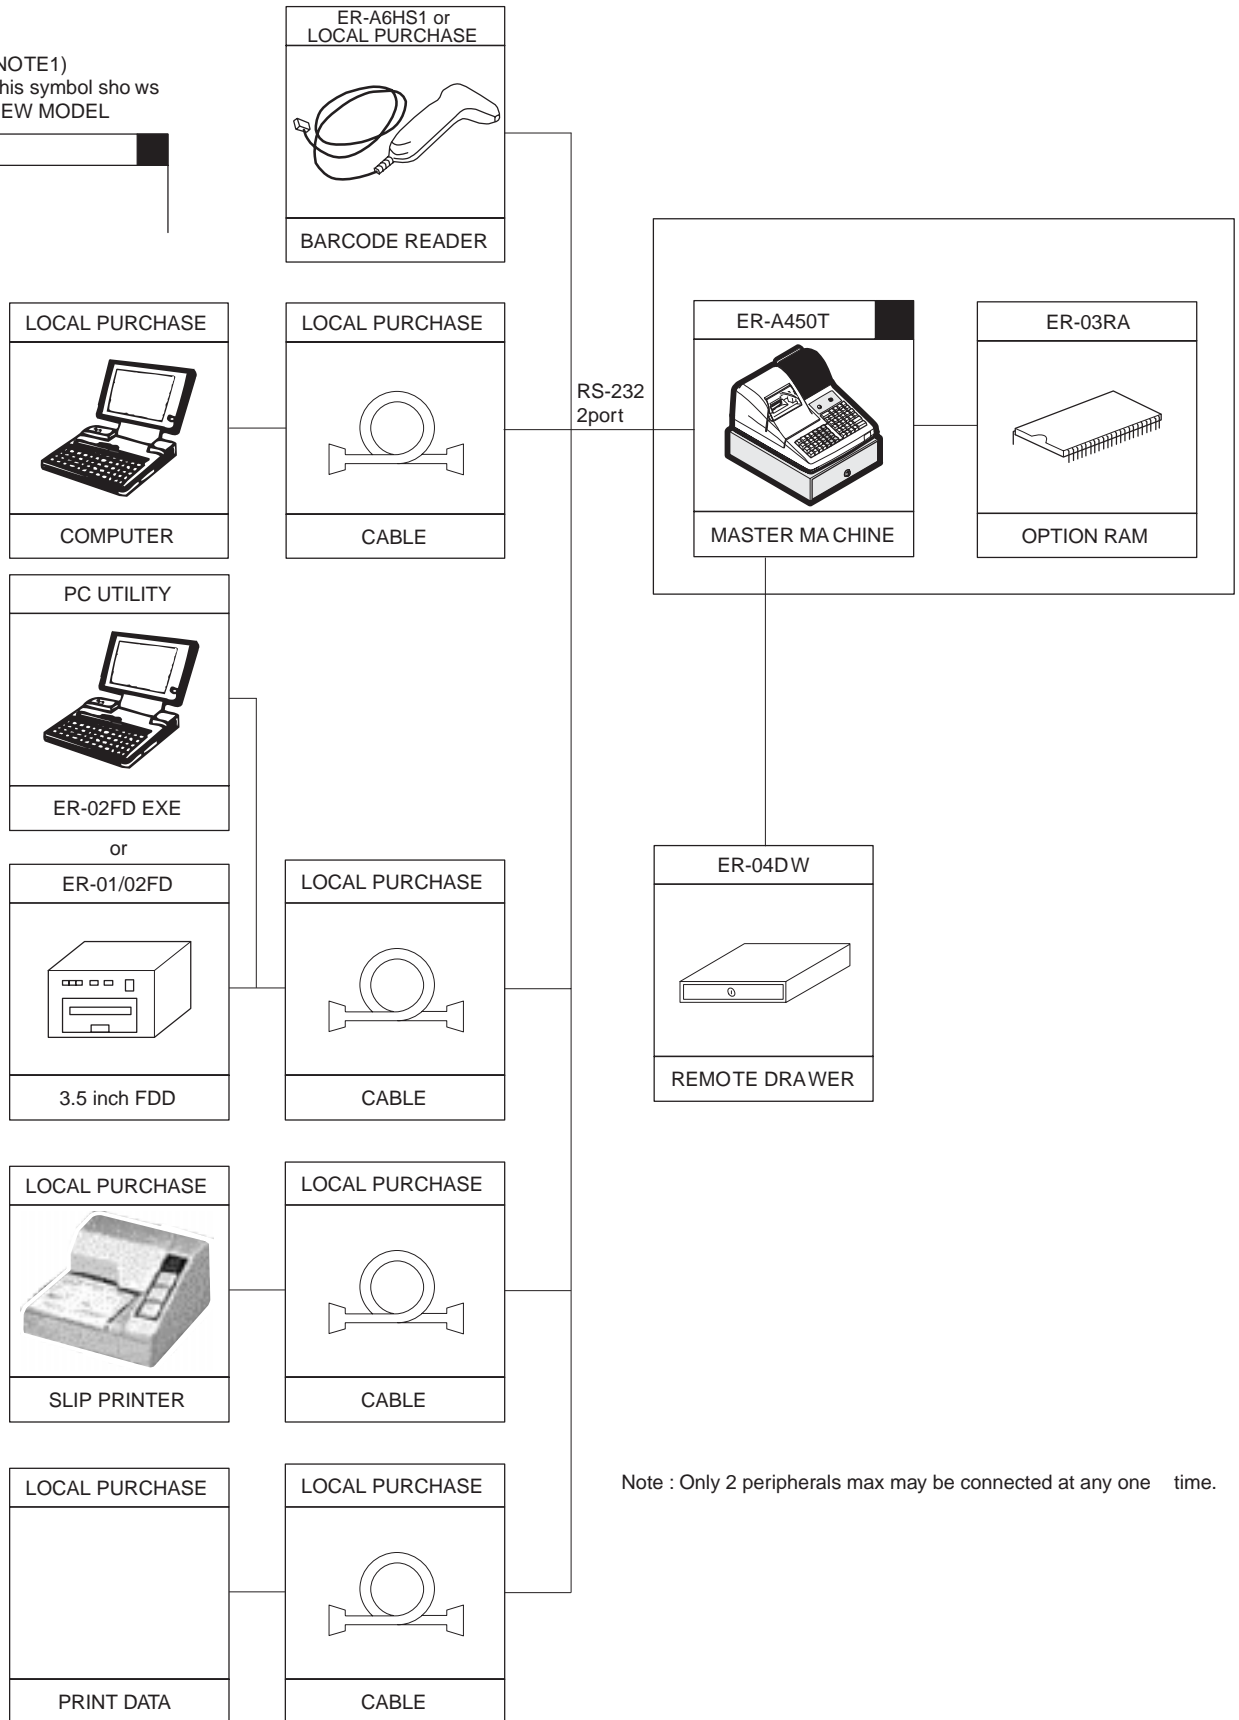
NOTE1)
his symbol sho ws
EW MODEL

ER-A6HS1 or
LOCAL PURCHASE

BARCODE READER

LOCAL PURCHASE

COMPUTER

LOCAL PURCHASE

CABLE

RS-232
2port

ER-A450T

MASTER MA CHINE

ER-03RA

OPTION RAM

PC UTILITY

ER-02FD EXE

or

ER-01/02FD

3.5 inch FDD

LOCAL PURCHASE

CABLE

ER-04D W

REMOTE DRA WER

LOCAL PURCHASE

SLIP PRINTER

LOCAL PURCHASE

CABLE

LOCAL PURCHASE

PRINT DATA

LOCAL PURCHASE

CABLE

Note : Only 2 peripherals max may be connected at any one time.